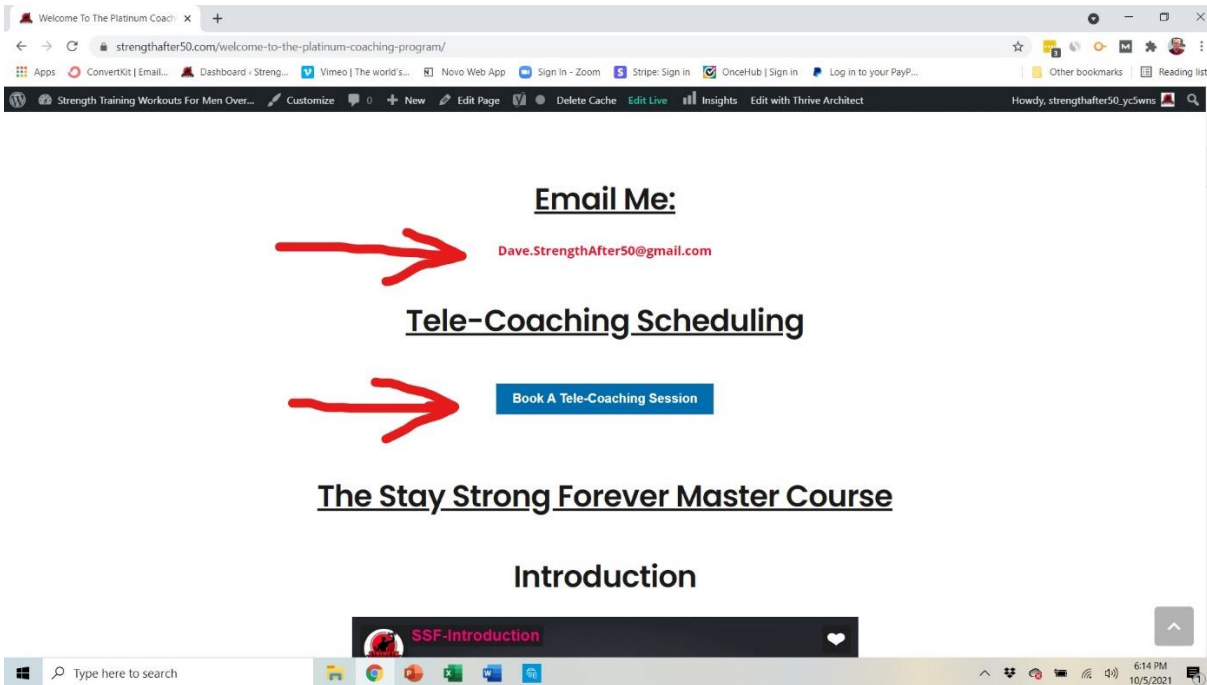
Welcome To The Platinum Coach ×
+
strengthafter50.com/welcome-to-the-platinum-coaching-program/
Apps ConvertKit | Email... Dashboard ‹ Streng... Vimeo | The world's... Novo Web App Sign In - Zoom Stripe: Sign in OnceHub | Sign in Log in to your PayP... Other bookmarks Reading list
Strength Training Workouts For Men Over... Customize 0 + New Edit Page Delete Cache Edit Live Insights Edit with Thrive Architect Howdy, strengthafter50_yc5wns

Email Me:

Dave.StrengthAfter50@gmail.com

Tele-Coaching Scheduling

Book A Tele-Coaching Session

The Stay Strong Forever Master Course

Introduction

SSF-Introduction

Type here to search
6:14 PM 10/5/2021